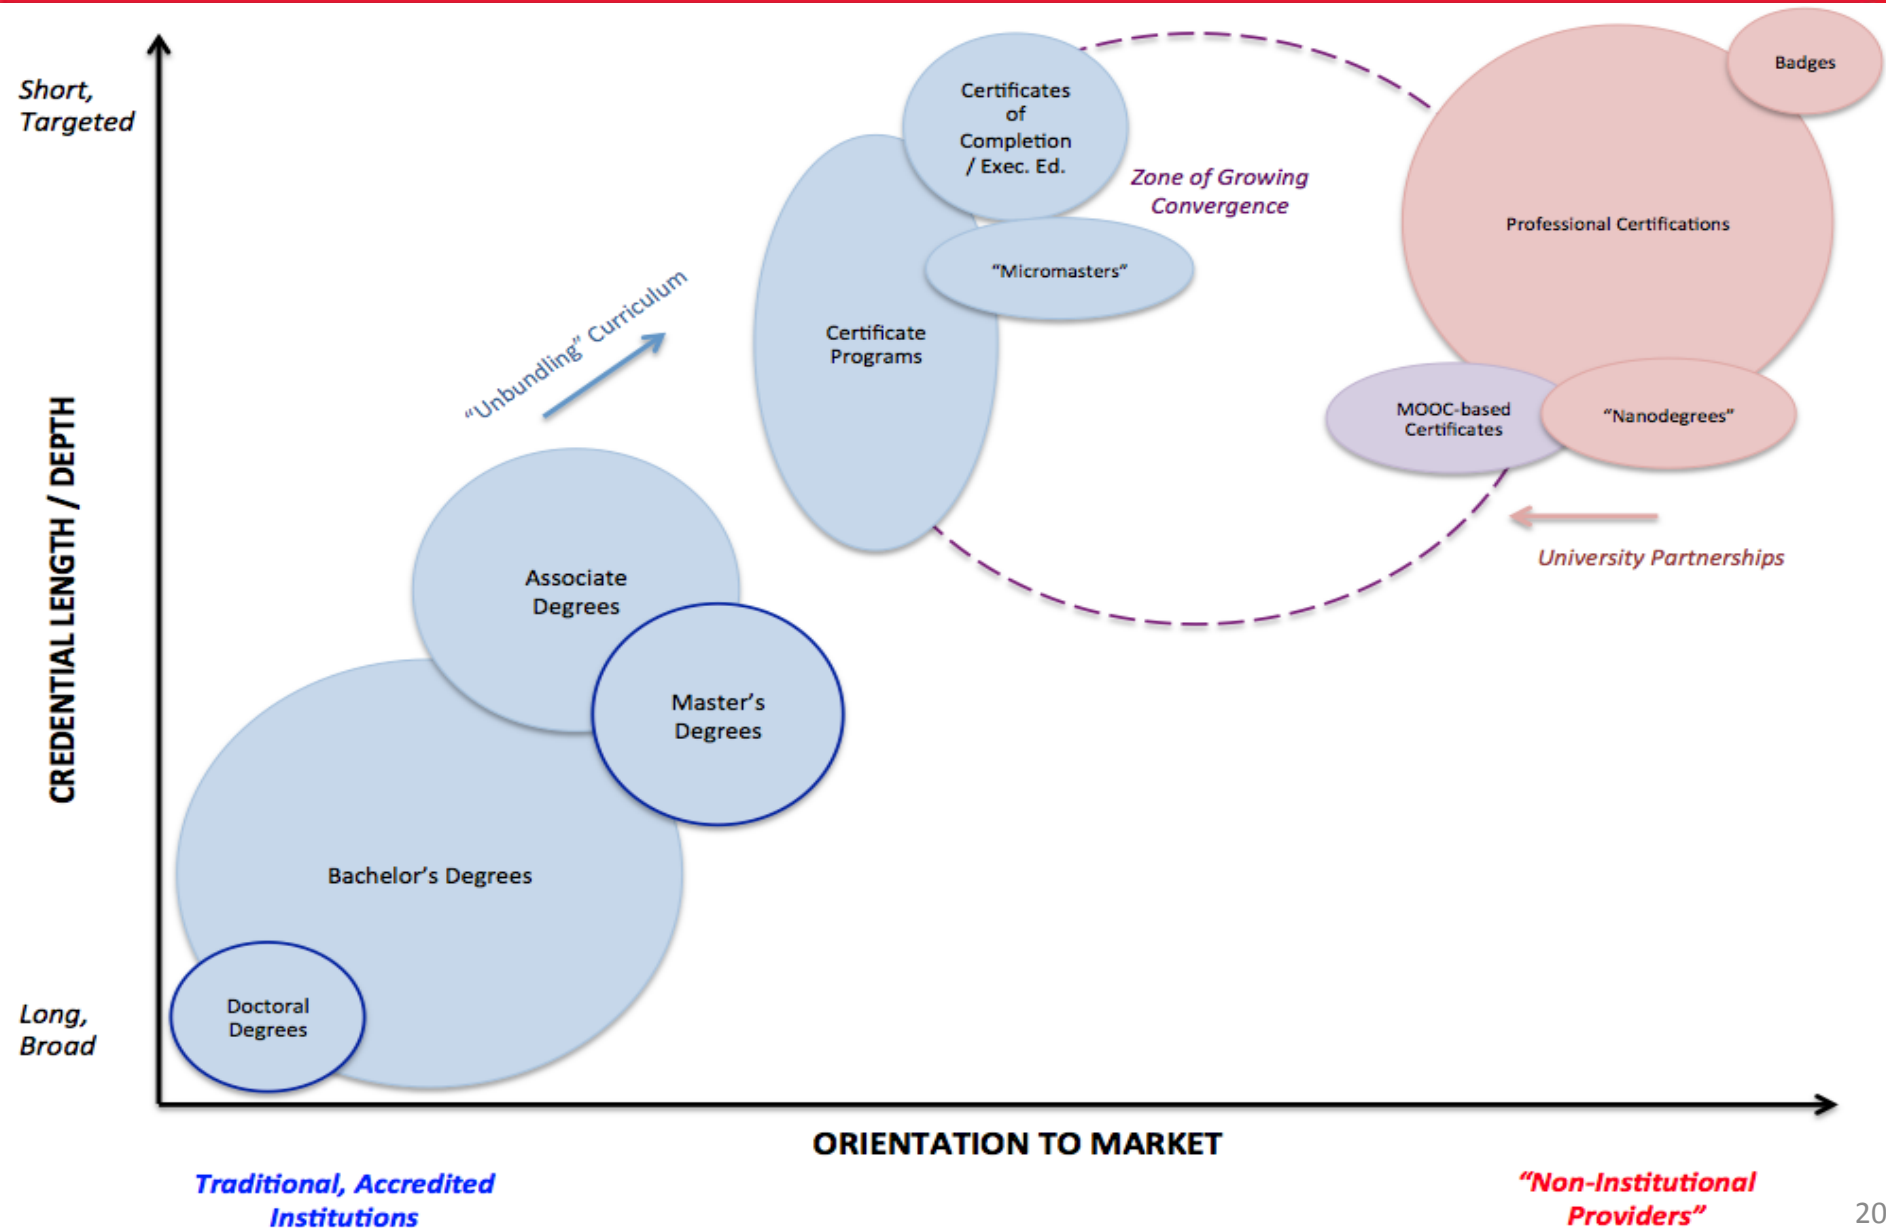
Short, Targeted

CREDENTIAL LENGTH / DEPTH

Long, Broad

Certificates of Completion / Exec. Ed.

Zone of Growing Convergence

Badges

Professional Certifications

"Micromasters"

"Unbundling" Curriculum

Certificate Programs

MOOC-based Certificates

"Nanodegrees"

University Partnerships

Associate Degrees

Master's Degrees

Bachelor's Degrees

Doctoral Degrees

ORIENTATION TO MARKET

Traditional, Accredited Institutions

"Non-Institutional Providers"

20